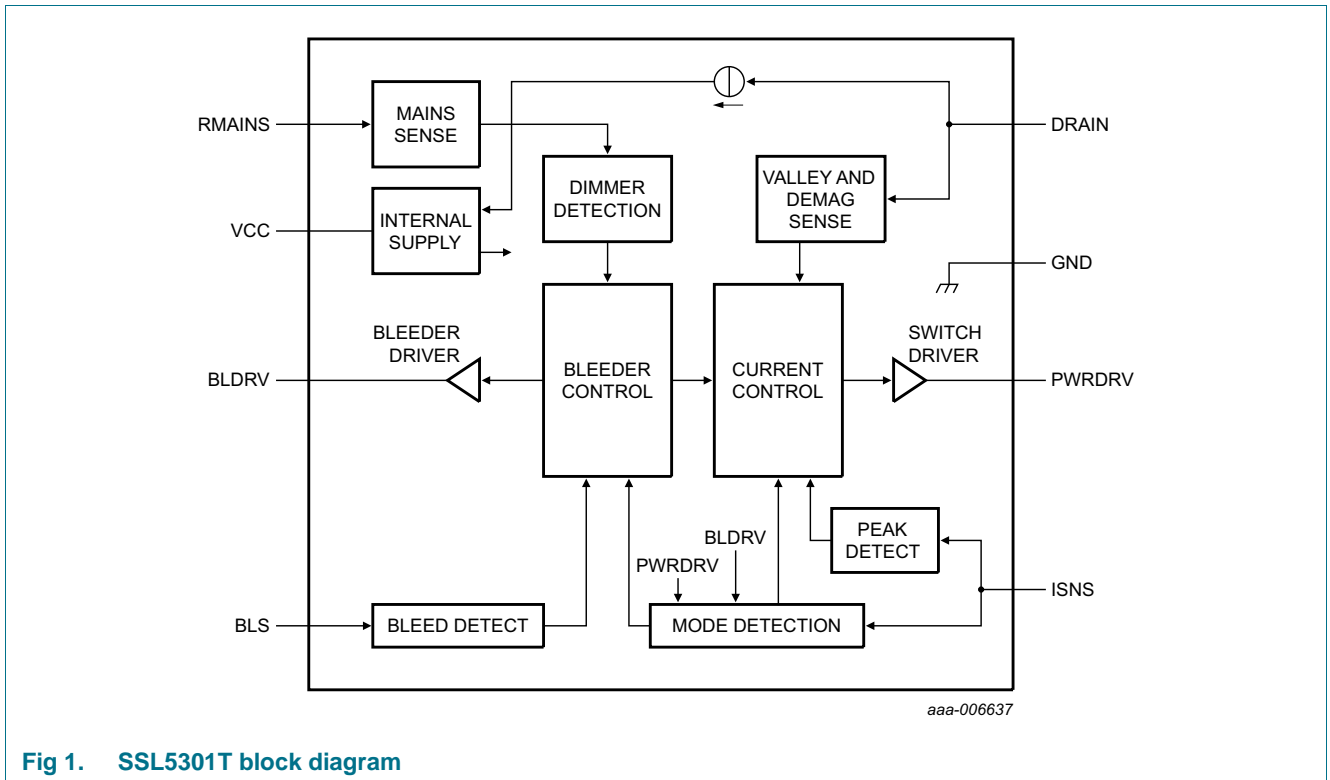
RMAINS
MAINS SENSE
VCC
INTERNAL SUPPLY
DIMMER DETECTION
VALLEY AND DEMAG SENSE
DRAIN
GND
BLEEDER DRIVER
BLDRV
BLEEDER CONTROL
CURRENT CONTROL
SWITCH DRIVER
PWRDRV
PEAK DETECT
BLDRV
PWRDRV
ISNS
BLS
BLEED DETECT
MODE DETECTION
aaa-006637

Fig 1. SSL5301T block diagram